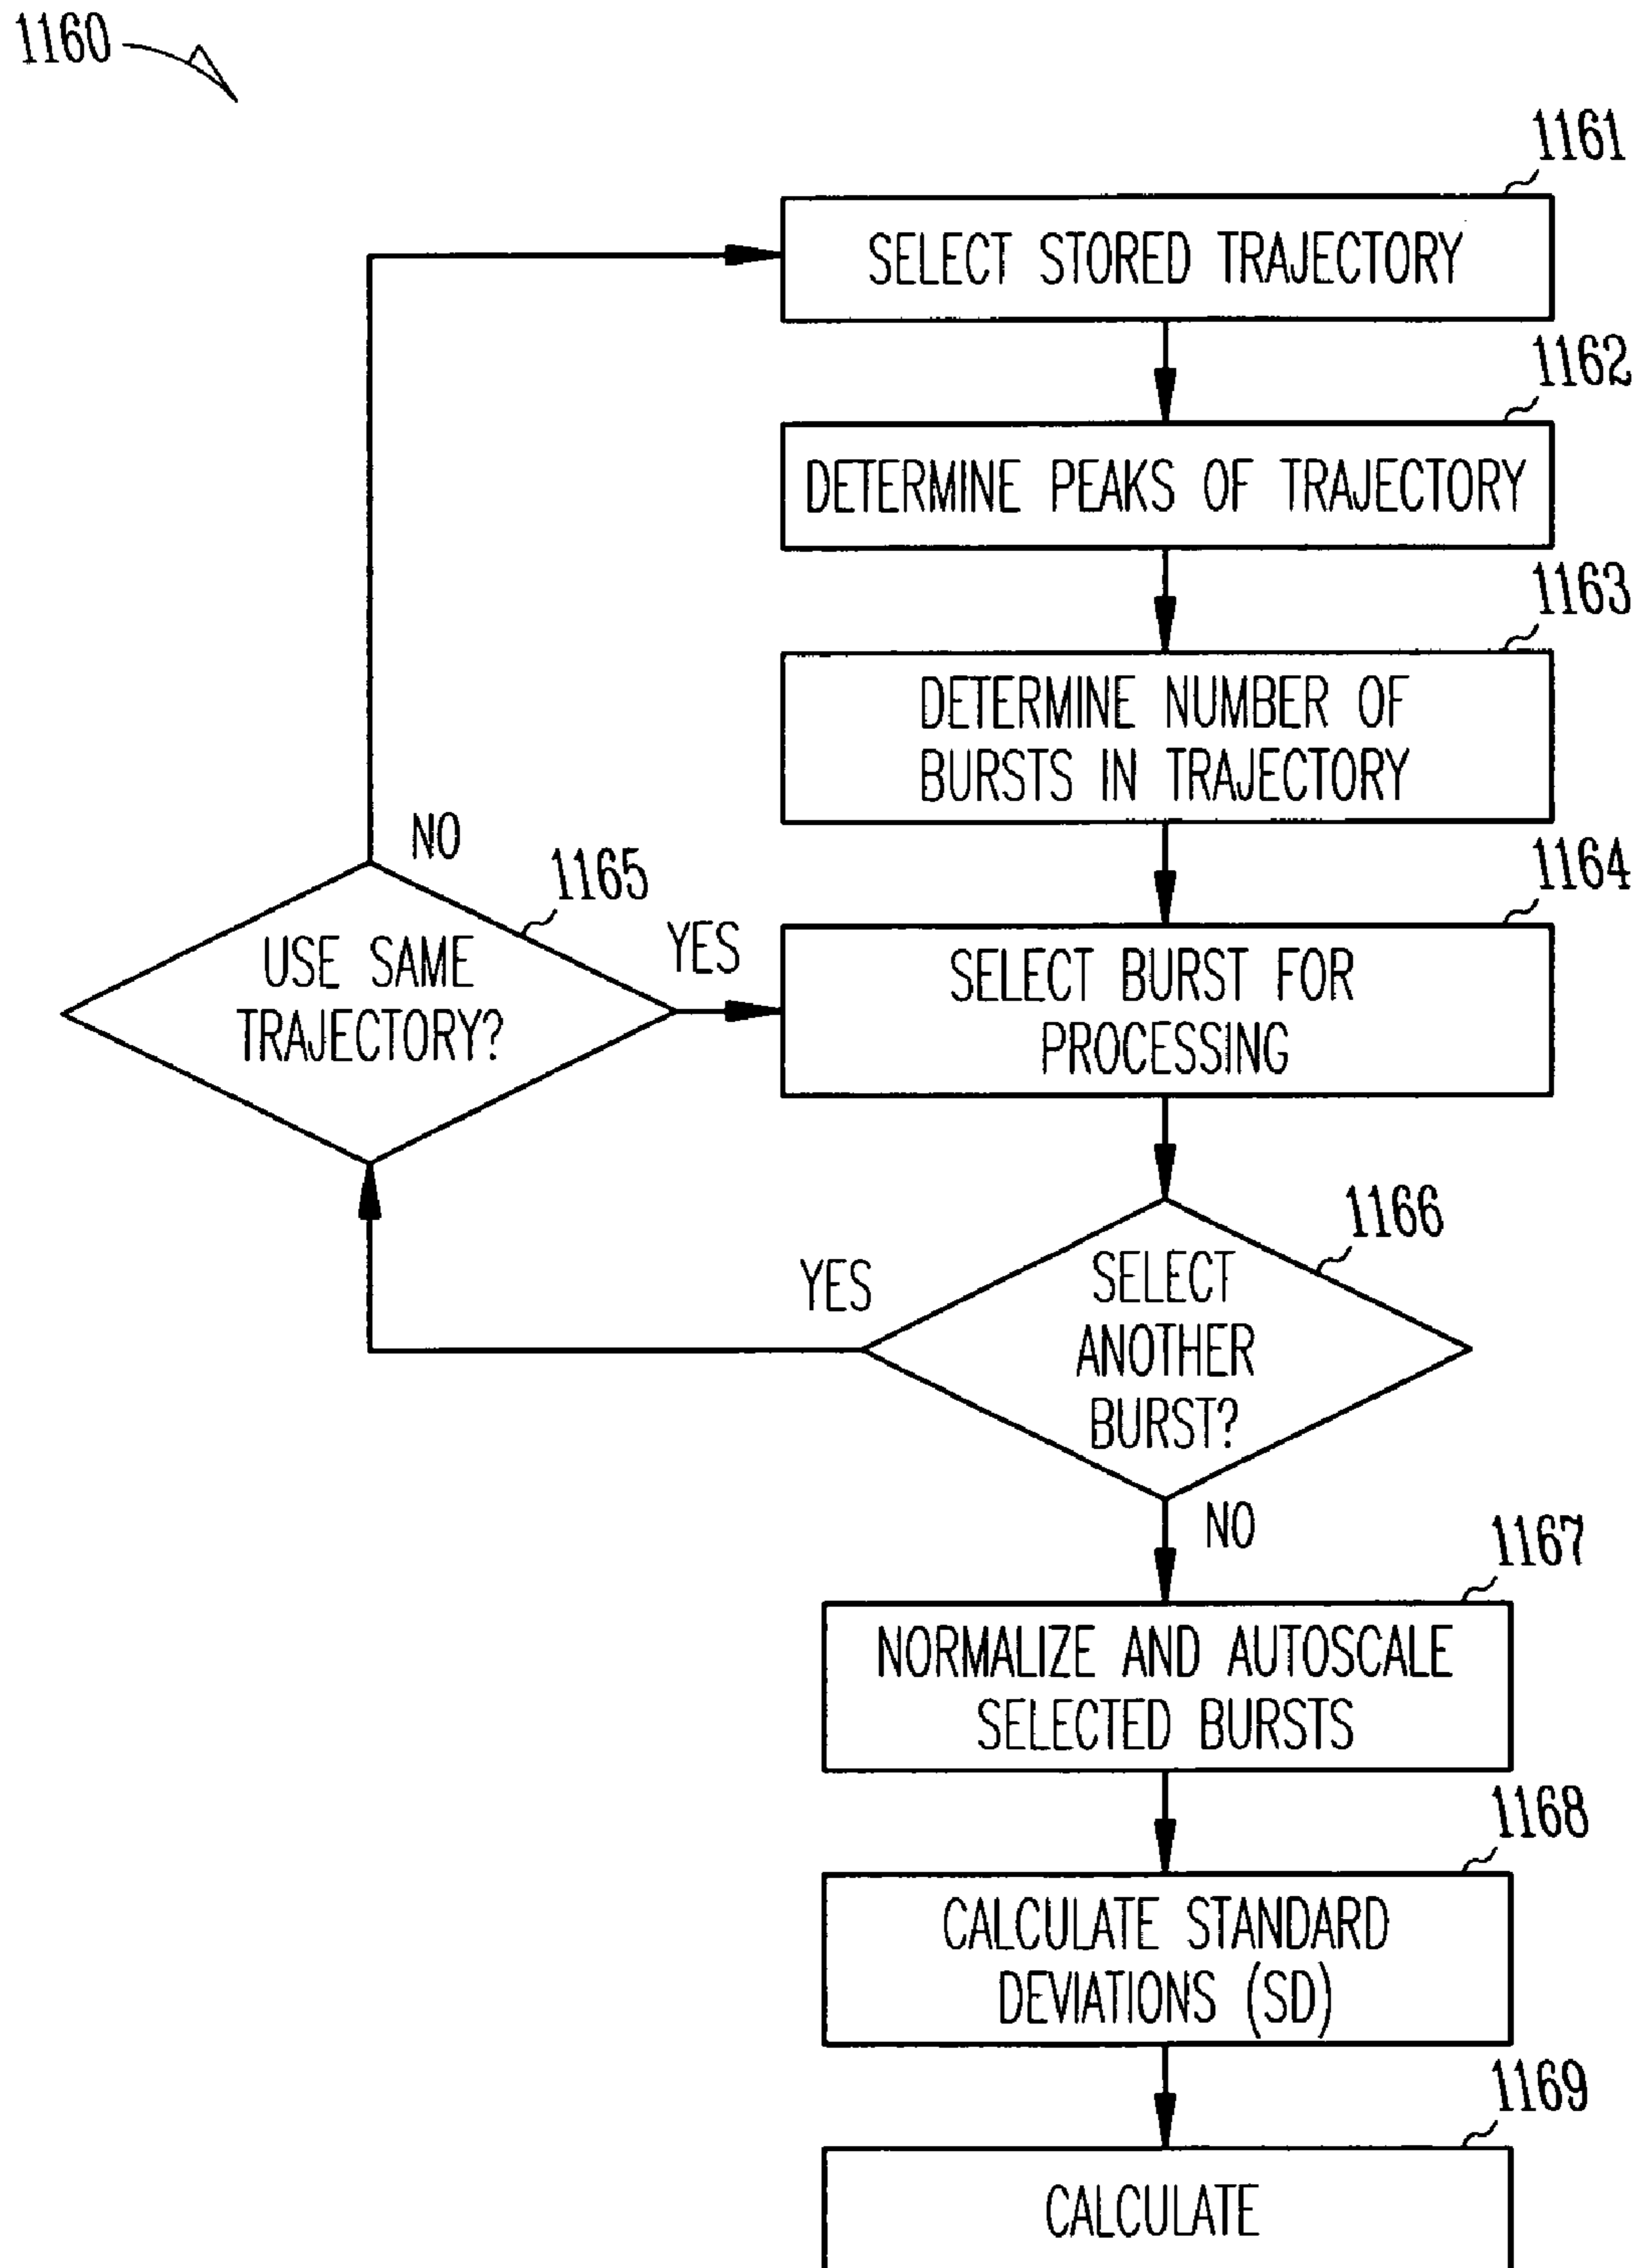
1160

1161

SELECT STORED TRAJECTORY

1162

DETERMINE PEAKS OF TRAJECTORY

1163

DETERMINE NUMBER OF BURSTS IN TRAJECTORY

NO

1165

1164

USE SAME TRAJECTORY?

YES

SELECT BURST FOR PROCESSING

1166

YES

SELECT ANOTHER BURST?

NO

1167

NORMALIZE AND AUTOSCALE SELECTED BURSTS

1168

CALCULATE STANDARD DEVIATIONS (SD)

1169

CALCULATE